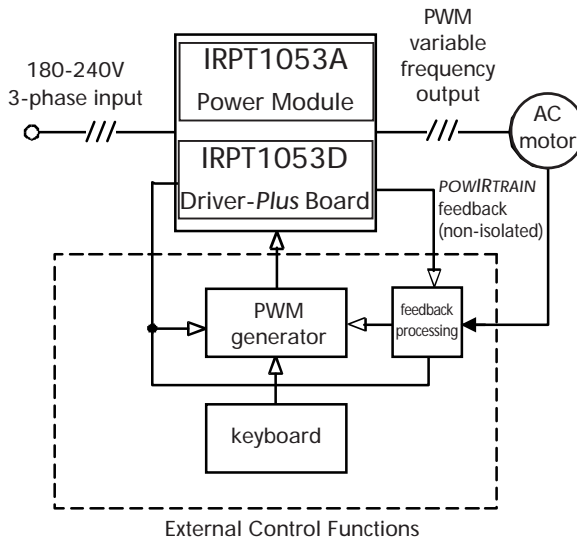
180-240V
3-phase input

IRPT1053A
Power Module

IRPT1053D
Driver-*Plus* Board

PWM
variable
frequency
output

AC
motor

*POWIRTRAIN*
feedback
(non-isolated)

PWM
generator

feedback
processing

keyboard

External Control Functions